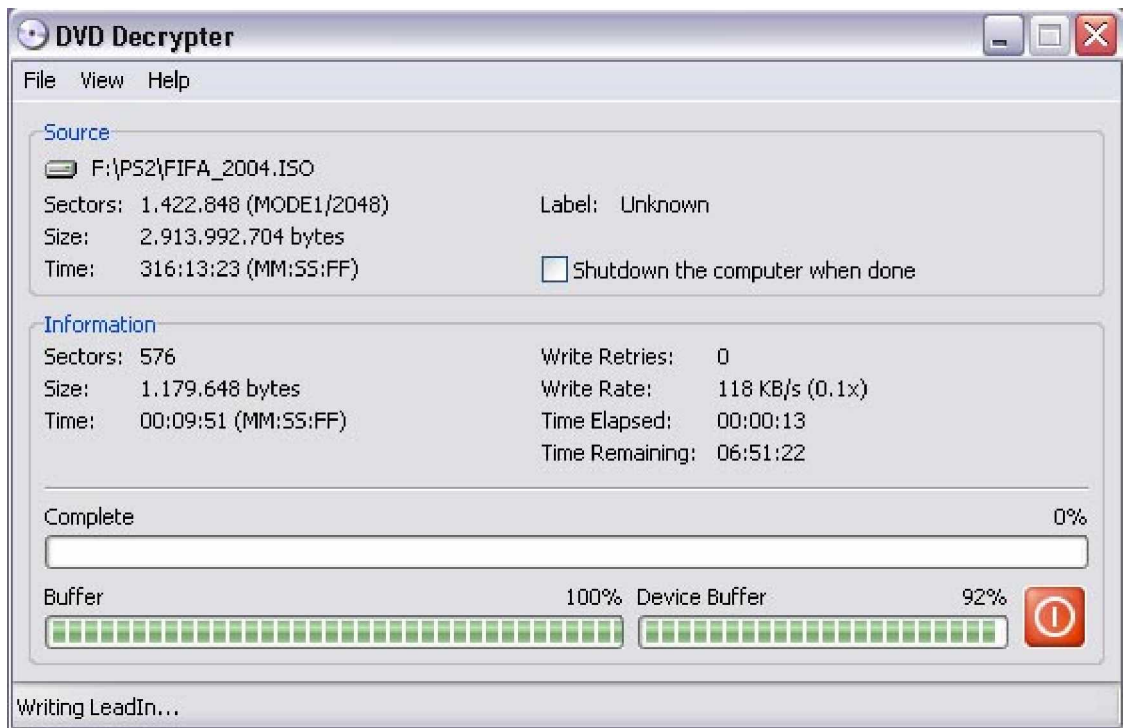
DVD Decrypter

File View Help

Source

F:\PS2\FIFA_2004.ISO

Sectors: 1.422.848 (MODE1/2048)
Size: 2.913.992.704 bytes
Time: 316:13:23 (MM:SS:FF)

Label: Unknown

Shutdown the computer when done

Information

Sectors: 576
Size: 1.179.648 bytes
Time: 00:09:51 (MM:SS:FF)

Write Retries: 0
Write Rate: 118 KB/s (0.1x)
Time Elapsed: 00:00:13
Time Remaining: 06:51:22

Complete 0%

Buffer 100% Device Buffer 92%

Writing LeadIn...